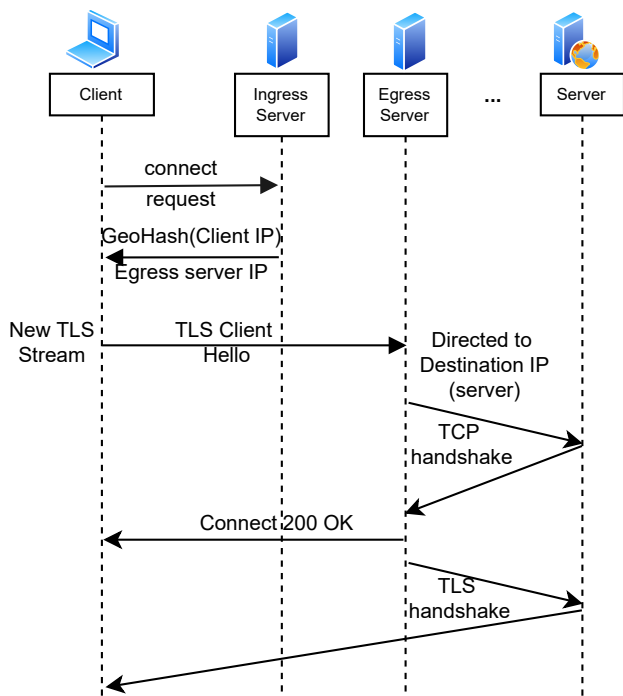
Client

Ingress Server

Egress Server

...

Server

connect request

GeoHash(Client IP)

Egress server IP

New TLS Stream

TLS Client Hello

Directed to Destination IP (server)

TCP handshake

Connect 200 OK

TLS handshake